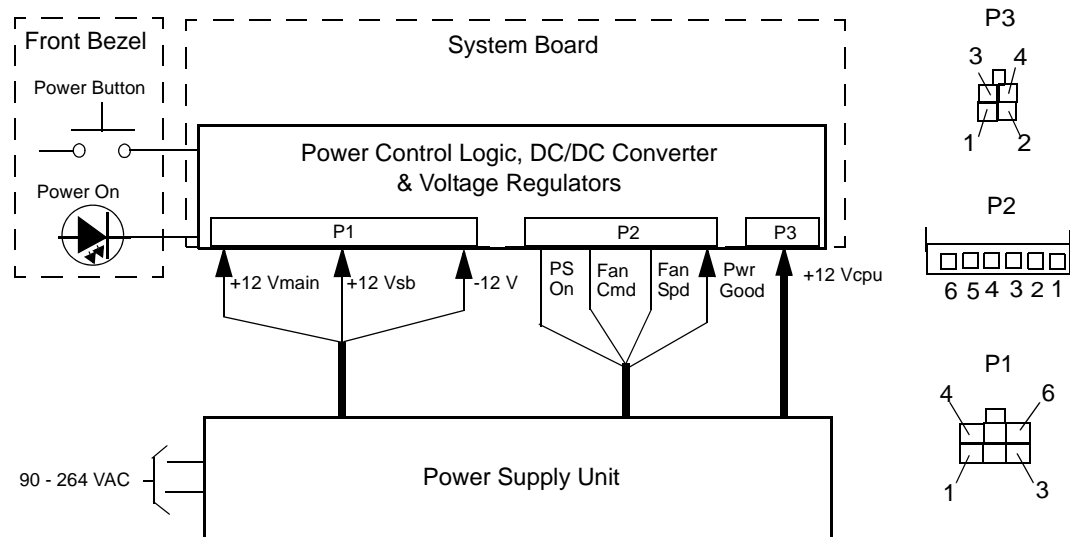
Front Bezel

Power Button

Power On

System Board

Power Control Logic, DC/DC Converter & Voltage Regulators

P1

P2

P3

+12 Vmain

+12 Vsb

-12 V

PS On

Fan Cmd

Fan Spd

Pwr Good

+12 Vcpu

90 - 264 VAC

Power Supply Unit

P3

3 4

1 2

P2

6 5 4 3 2 1

P1

4 6

1 3